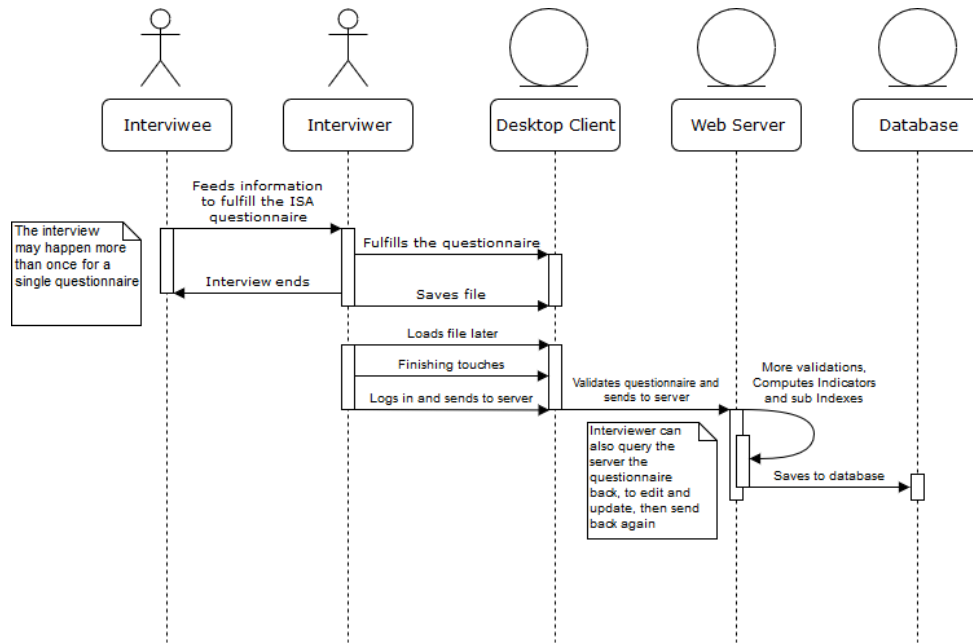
Interviwee

Interviwer

Desktop Client

Web Server

Database

Feeds information to fulfill the ISA questionnaire

The interview may happen more than once for a single questionnaire

Fulfills the questionnaire

Interview ends

Saves file

Loads file later

Finishing touches

Logs in and sends to server

Validates questionnaire and sends to server

More validations, Computes Indicators and sub Indexes

Interviewer can also query the server the questionnaire back, to edit and update, then send back again

Saves to database